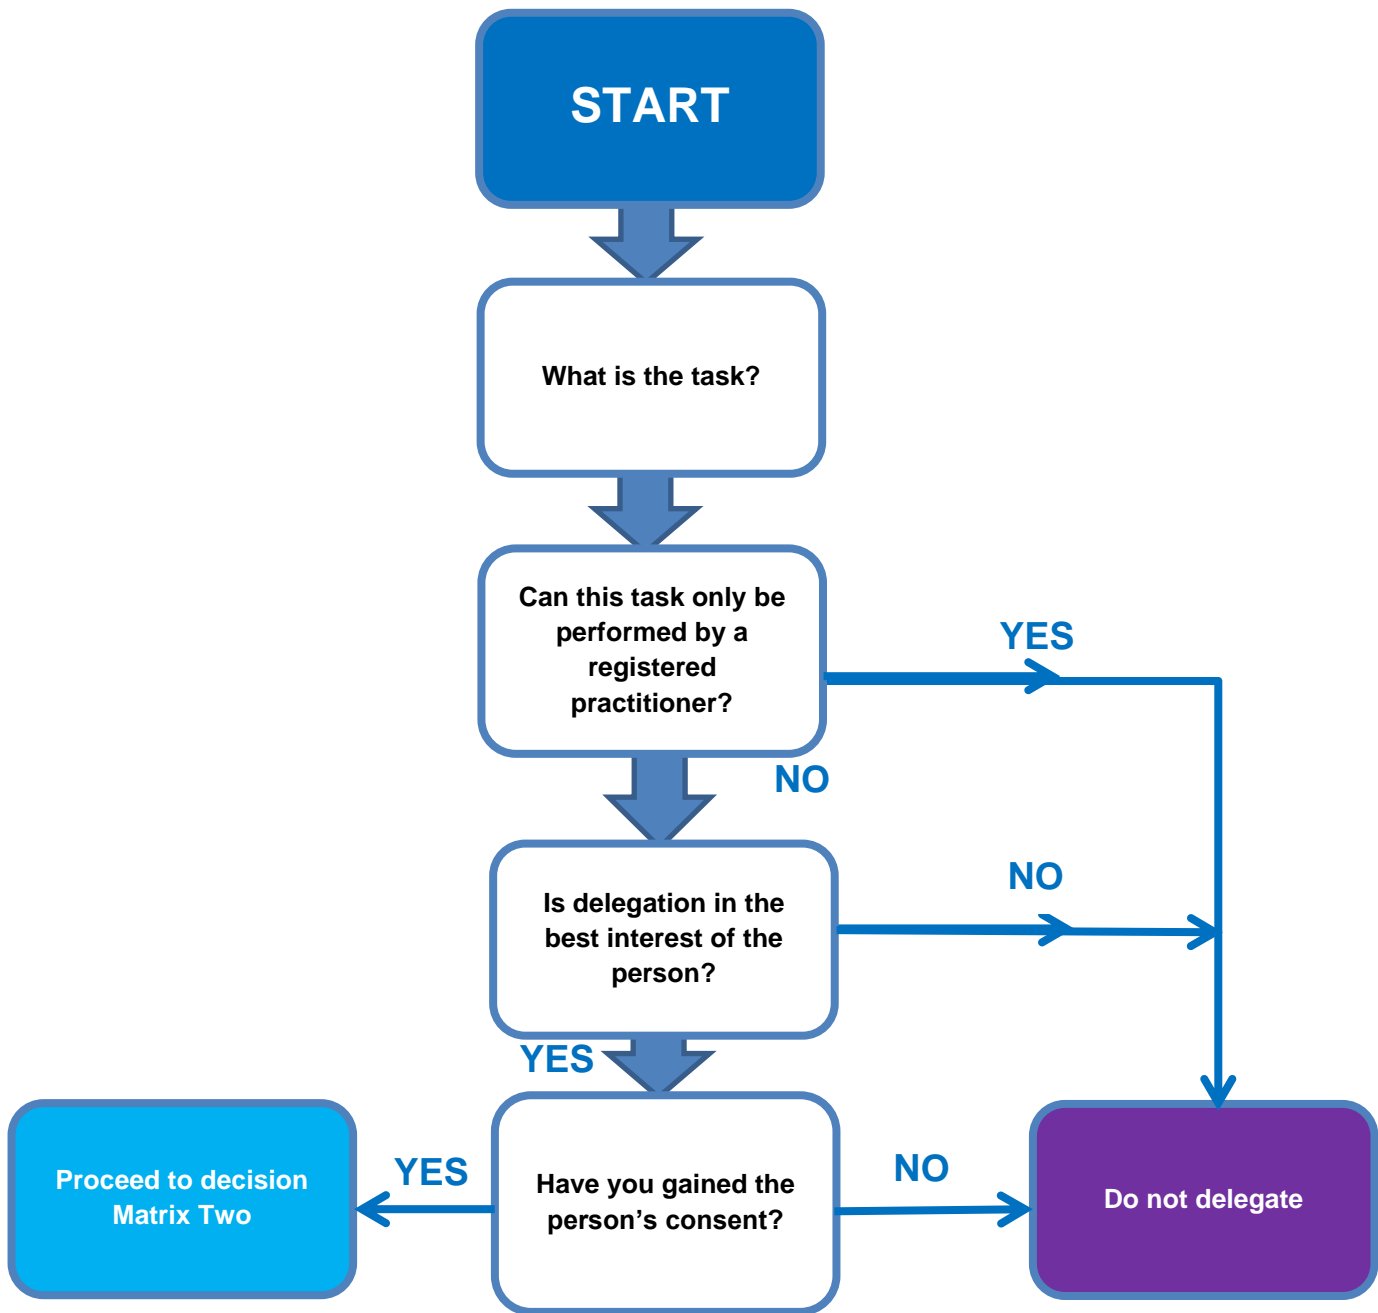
START

What is the task?

Can this task only be performed by a registered practitioner?

YES

NO

Is delegation in the best interest of the person?

NO

YES

Proceed to decision Matrix Two

YES

Have you gained the person’s consent?

NO

Do not delegate